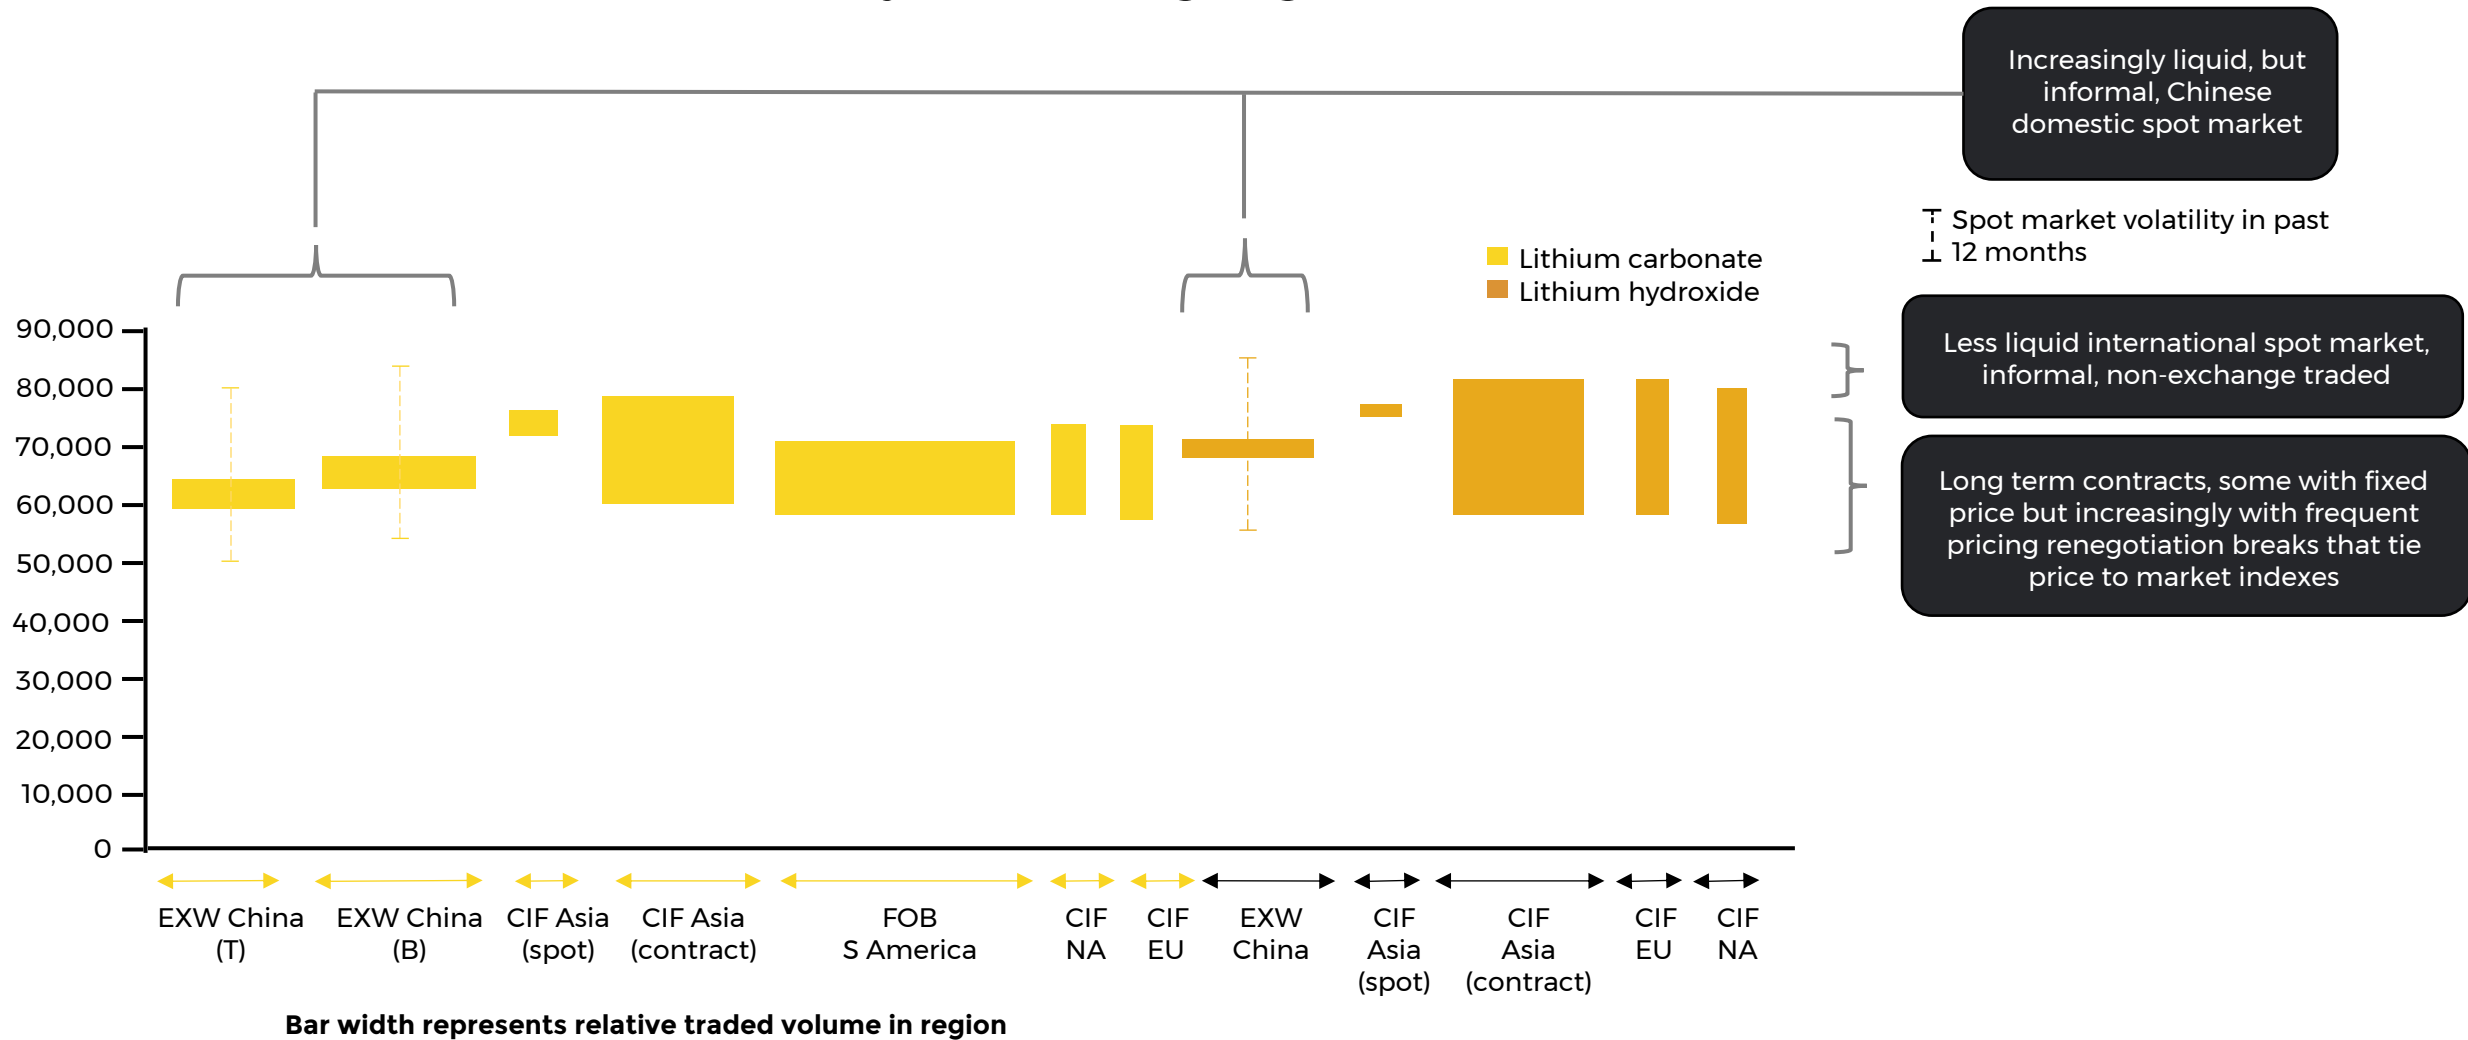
Increasingly liquid, but informal, Chinese domestic spot market

Spot market volatility in past 12 months

Lithium carbonate
Lithium hydroxide

Less liquid international spot market, informal, non-exchange traded

Long term contracts, some with fixed price but increasingly with frequent pricing renegotiation breaks that tie price to market indexes

90,000
80,000
70,000
60,000
50,000
40,000
30,000
20,000
10,000
0

EXW China (T)
EXW China (B)
CIF Asia (spot)
CIF Asia (contract)
FOB S America
CIF NA
CIF EU
EXW China
CIF Asia (spot)
CIF Asia (contract)
CIF EU
CIF NA

Bar width represents relative traded volume in region